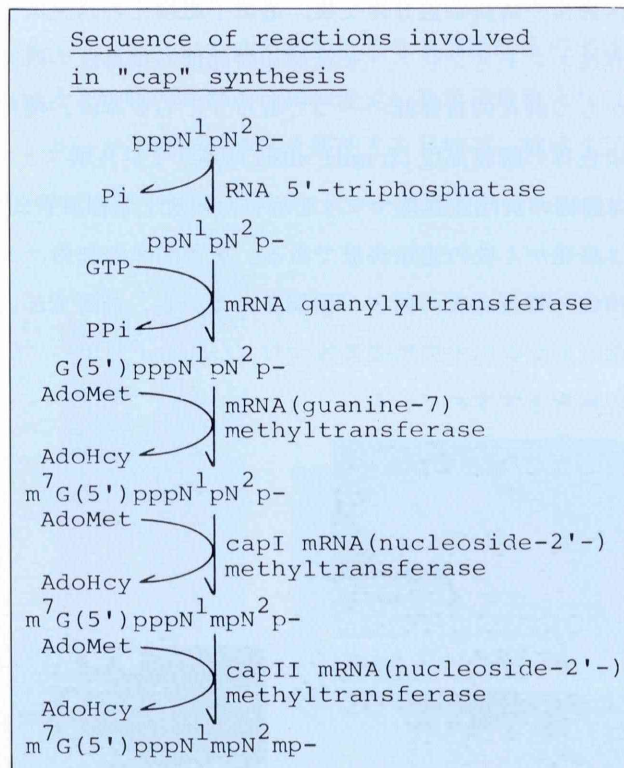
Sequence of reactions involved in "cap" synthesis

pppN$^1$pN$^2$p-

Pi

RNA 5'-triphosphatase

ppN$^1$pN$^2$p-

GTP

mRNA guanylyltransferase

PPi

G(5')pppN$^1$pN$^2$p-

AdoMet

mRNA(guanine-7) methyltransferase

AdoHcy

m$^7$G(5')pppN$^1$pN$^2$p-

AdoMet

capI mRNA(nucleoside-2'-) methyltransferase

AdoHcy

m$^7$G(5')pppN$^1$mpN$^2$p-

AdoMet

capII mRNA(nucleoside-2'-) methyltransferase

AdoHcy

m$^7$G(5')pppN$^1$mpN$^2$mp-